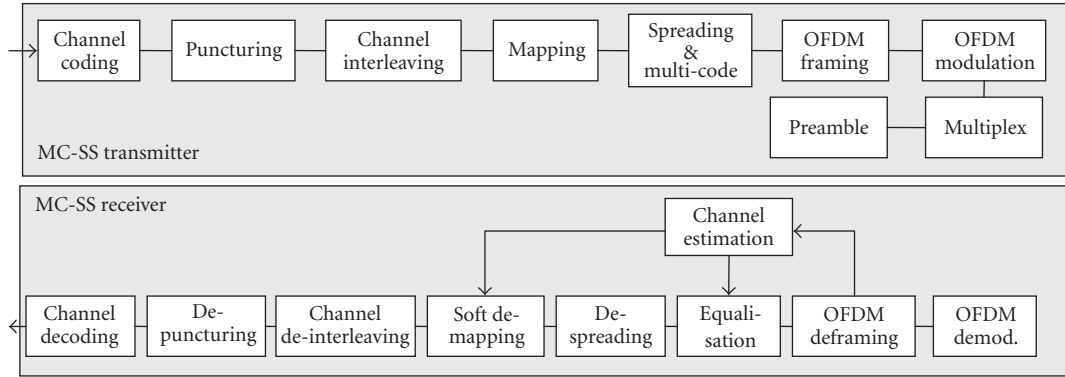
Channel coding

Puncturing

Channel interleaving

Mapping

Spreading & multi-code

OFDM framing

OFDM modulation

Preamble

Multiplex

MC-SS transmitter

MC-SS receiver

Channel estimation

Channel decoding

De-puncturing

Channel de-interleaving

Soft de-mapping

De-spreading

Equali-sation

OFDM deframing

OFDM demod.